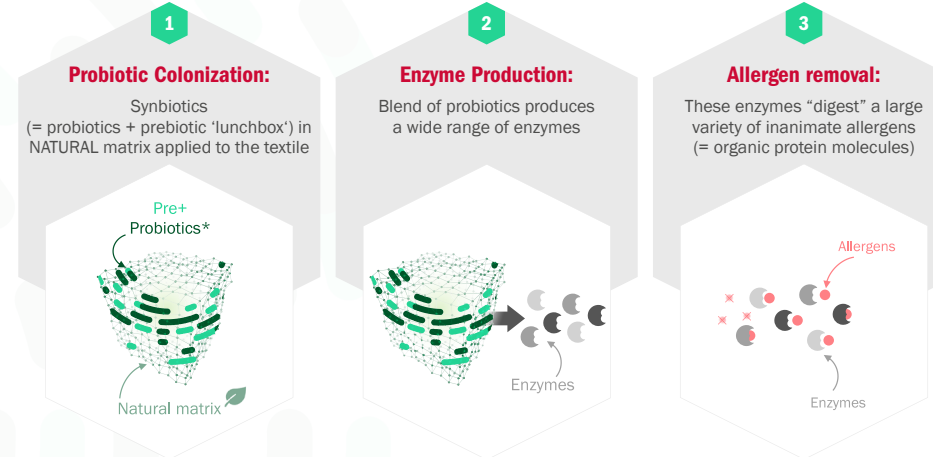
1

Probiotic Colonization:

Synbiotics
(= probiotics + prebiotic ‘lunchbox‘) in NATURAL matrix applied to the textile

Pre+
Probiotics*

Natural matrix

2

Enzyme Production:

Blend of probiotics produces a wide range of enzymes

Enzymes

3

Allergen removal:

These enzymes “digest” a large variety of inanimate allergens
(= organic protein molecules)

Allergens

Enzymes